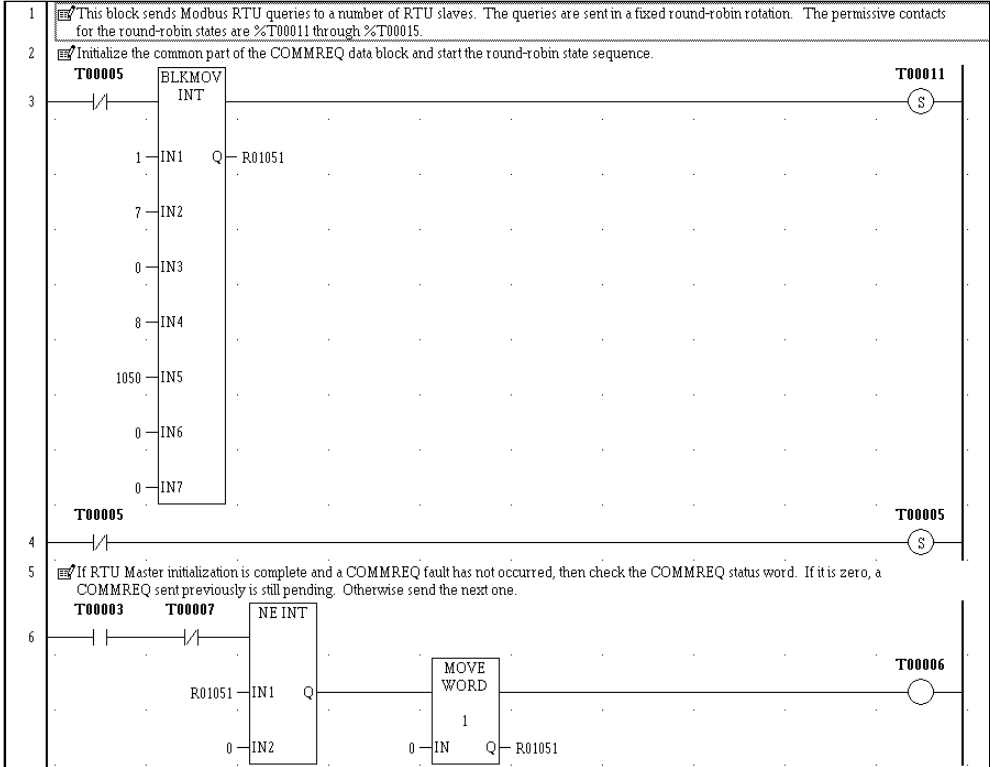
1 This block sends Modbus RTU queries to a number of RTU slaves. The queries are sent in a fixed round-robin rotation. The permissive contacts for the round-robin states are %T00011 through %T00015.

2 Initialize the common part of the COMMREQ data block and start the round-robin state sequence.

3 T00005 BLKMOV INT T00011 S

1 IN1 Q R01051

7 IN2

0 IN3

8 IN4

1050 IN5

0 IN6

0 IN7

4 T00005 T00005 S

5 If RTU Master initialization is complete and a COMMREQ fault has not occurred, then check the COMMREQ status word. If it is zero, a COMMREQ sent previously is still pending. Otherwise send the next one.

6 T00003 T00007 NE INT

MOVE WORD T00006

R01051 IN1 Q

1

0 IN2 0 IN Q R01051